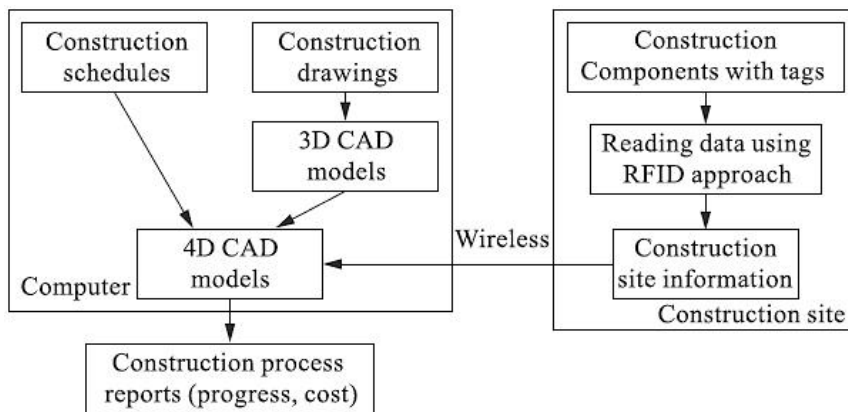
Construction schedules

Construction drawings

3D CAD models

4D CAD models

Computer

Construction Components with tags

Reading data using RFID approach

Construction site information

Construction site

Wireless

Construction process reports (progress, cost)